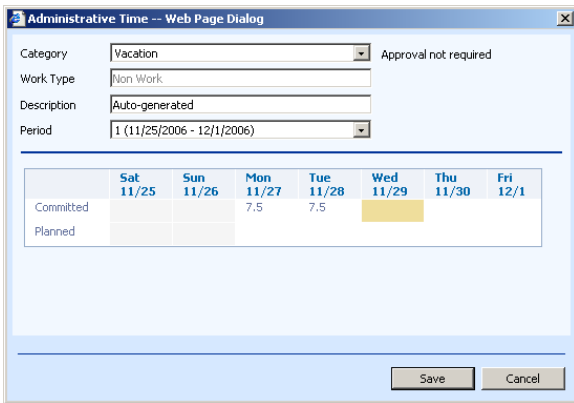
Administrative Time -- Web Page Dialog

Category Vacation Approval not required
Work Type Non Work
Description Auto-generated
Period 1 (11/25/2006 - 12/1/2006)

| | Sat 11/25 | Sun 11/26 | Mon 11/27 | Tue 11/28 | Wed 11/29 | Thu 11/30 | Fri 12/1 |
|---|---|---|---|---|---|---|---|
| Committed | | | 7.5 | 7.5 | | | |
| Planned | | | | | | | |

Save Cancel